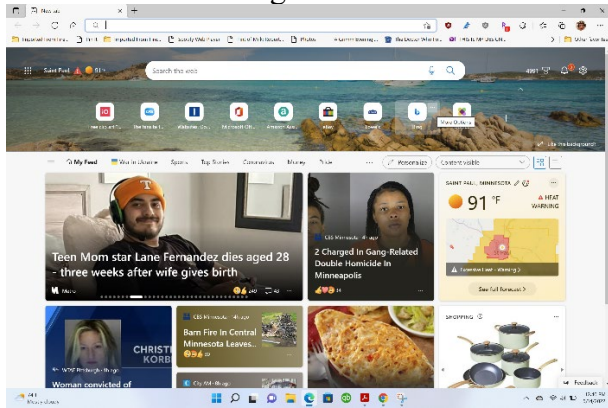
New tab

Saint Paul 91°

Search the web

Show Outlook

Like this background?

My Feed

Weather in Ukraine

Sports

Top Stories

Coronavirus

Money

Personalize

Content visible

Teen Mom star Lane Fernandez dies aged 28 - three weeks after wife gives birth

More

CBS Minnesota · 4h ago

2 Charged In Gang-Related Double Homicide In Minneapolis

SAINT PAUL, MINNESOTA

91 °F

HEAT WARNING

See full forecast

CHRIST KORB

Woman convicted of

Barn Fire In Central Minnesota Leaves...

SHOPPING

Feedback

91°F